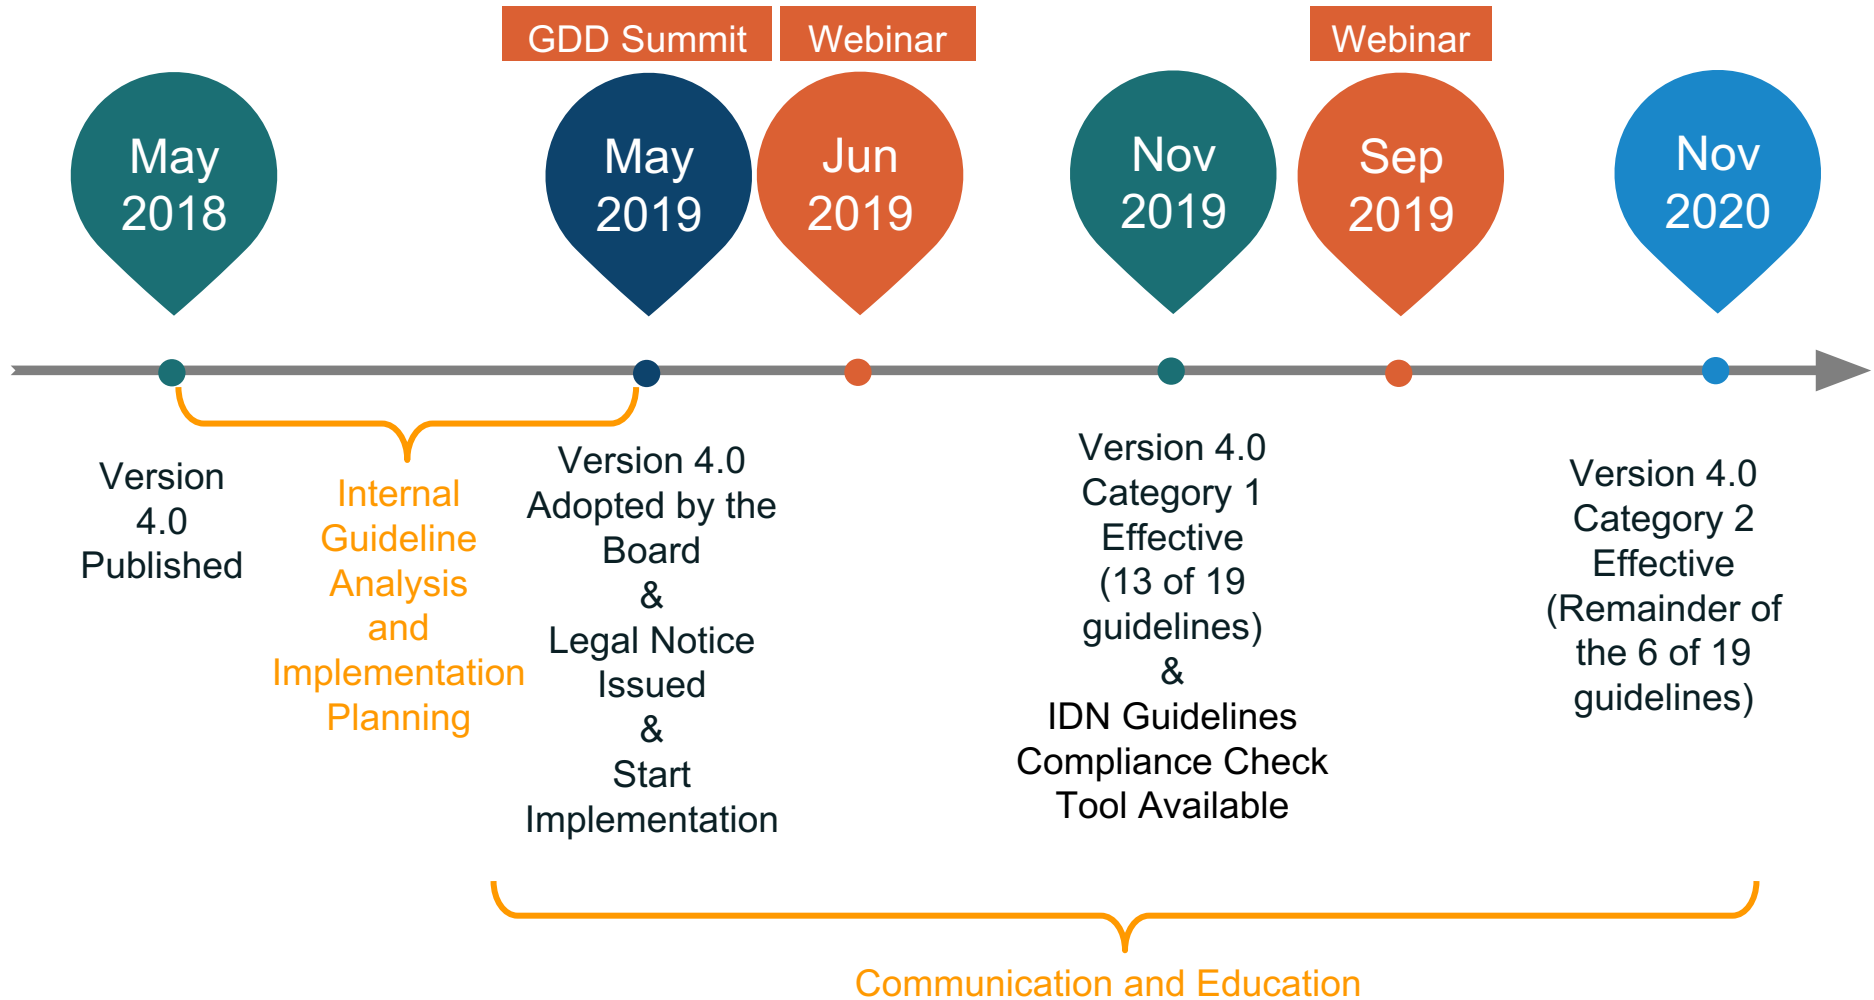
GDD Summit

Webinar

Webinar

May 2018

May 2019

Jun 2019

Nov 2019

Sep 2019

Nov 2020

Version 4.0 Published

Internal Guideline Analysis and Implementation Planning

Version 4.0 Adopted by the Board & Legal Notice Issued & Start Implementation

Version 4.0 Category 1 Effective (13 of 19 guidelines) & IDN Guidelines Compliance Check Tool Available

Version 4.0 Category 2 Effective (Remainder of the 6 of 19 guidelines)

Communication and Education